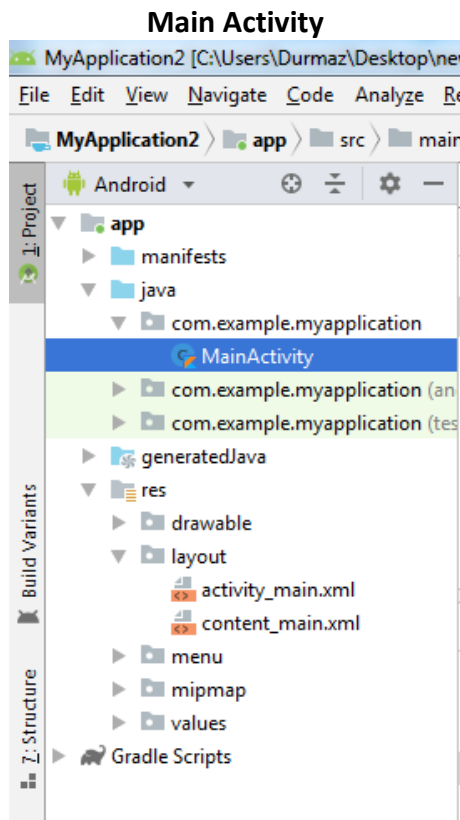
Main Activity

MyApplication2 [C:\Users\Durmaz\Desktop\ne

File Edit View Navigate Code Analyze Re

MyApplication2 〉 app 〉 src 〉 mai

1: Project

Android

app
manifests
java
com.example.myapplication
MainActivity
com.example.myapplication (an
com.example.myapplication (tes
generatedJava
res
drawable
layout
activity_main.xml
content_main.xml
menu
mipmap
values
Gradle Scripts

Build Variants

7: Structure